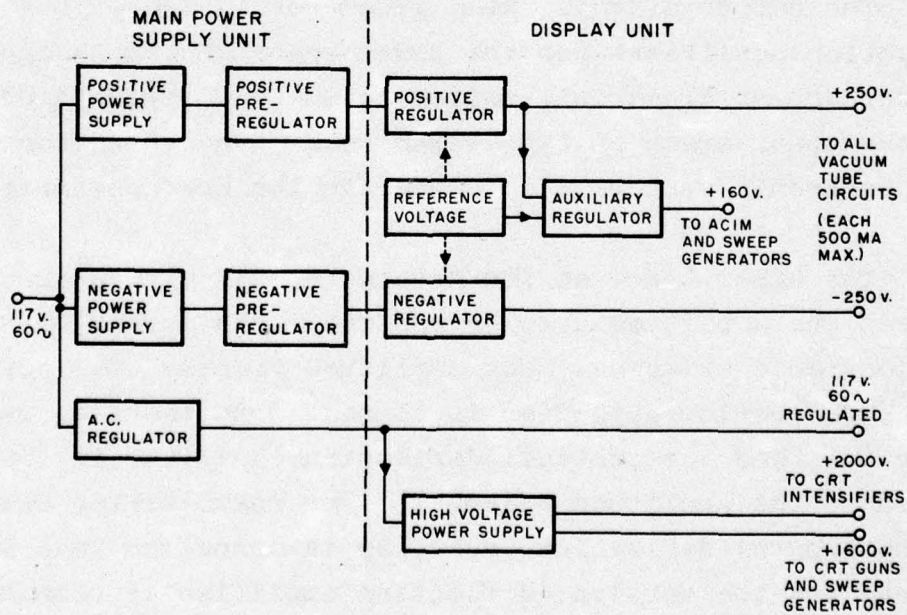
MAIN POWER SUPPLY UNIT

DISPLAY UNIT

POSITIVE POWER SUPPLY

POSITIVE PRE-REGULATOR

POSITIVE REGULATOR

+250 v.

TO ALL VACUUM TUBE CIRCUITS

(EACH 500 MA MAX.)

REFERENCE VOLTAGE

AUXILIARY REGULATOR

+160 v.

TO ACIM AND SWEEP GENERATORS

117 v. 60 ~

NEGATIVE POWER SUPPLY

NEGATIVE PRE-REGULATOR

NEGATIVE REGULATOR

-250 v.

A.C. REGULATOR

117 v. 60 ~ REGULATED

+2000 v. TO CRT INTENSIFIERS

HIGH VOLTAGE POWER SUPPLY

+1600 v. TO CRT GUNS AND SWEEP GENERATORS